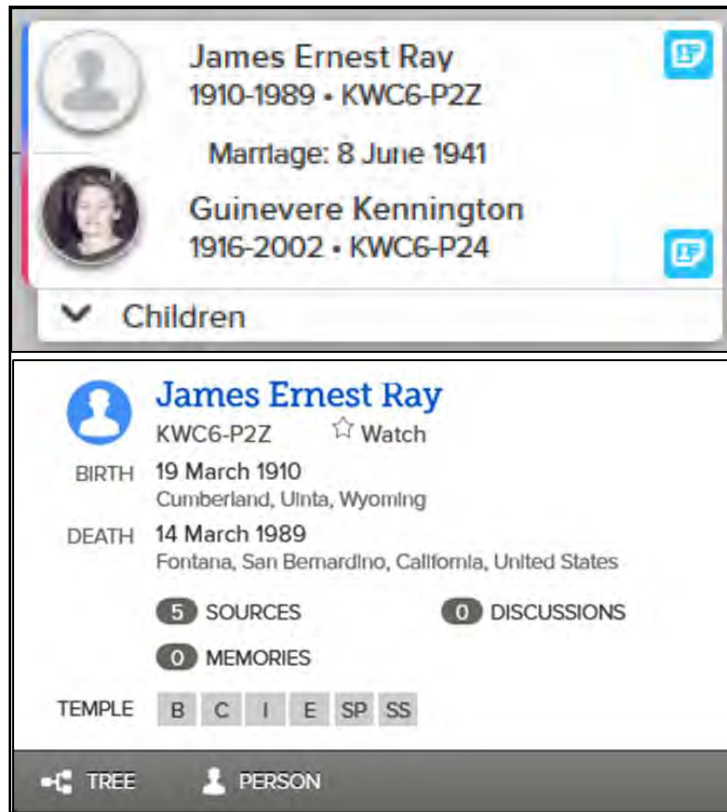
James Ernest Ray
1910-1989 • KWC6-P2Z

Marriage: 8 June 1941

Guinevere Kennington
1916-2002 • KWC6-P24

Children

James Ernest Ray
KWC6-P2Z Watch

BIRTH 19 March 1910
Cumberland, Uinta, Wyoming

DEATH 14 March 1989
Fontana, San Bernardino, California, United States

5 SOURCES
0 DISCUSSIONS
0 MEMORIES

TEMPLE B C I E SP SS

TREE PERSON